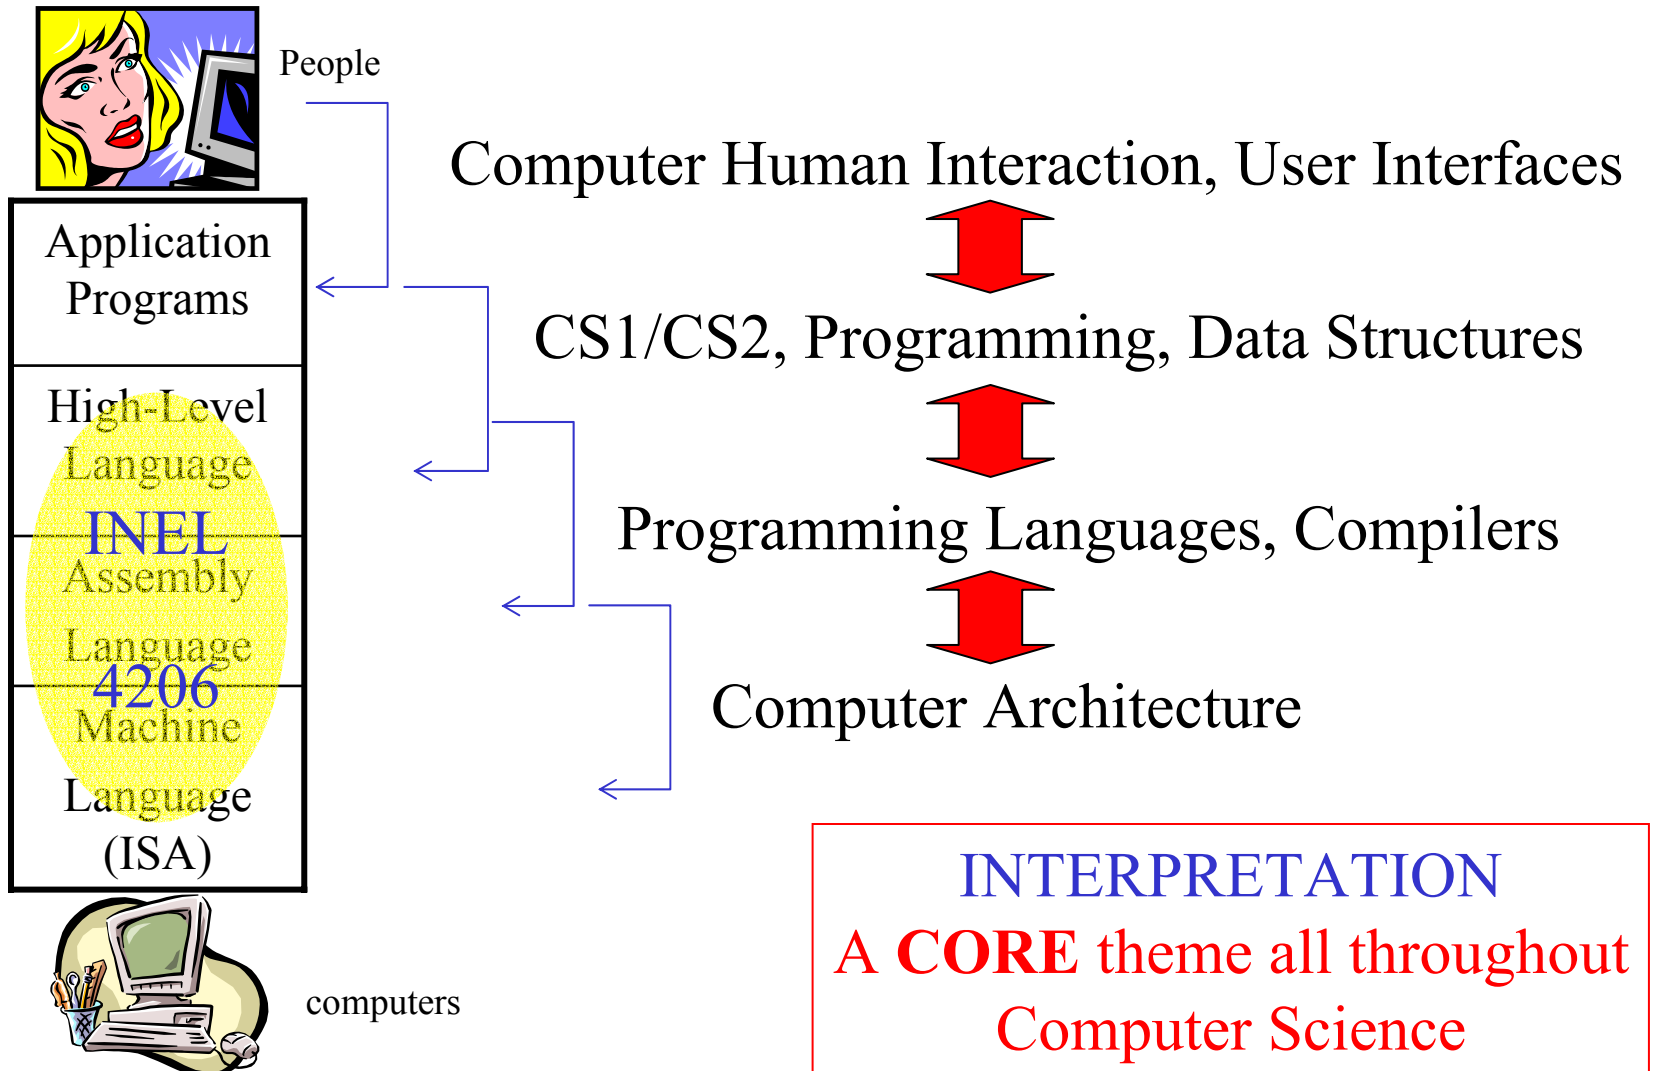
People

Application Programs

High-Level Language

INEL

Assembly Language

4206

Machine Language (ISA)

computers

Computer Human Interaction, User Interfaces

CS1/CS2, Programming, Data Structures

Programming Languages, Compilers

Computer Architecture

INTERPRETATION
A **CORE** theme all throughout Computer Science